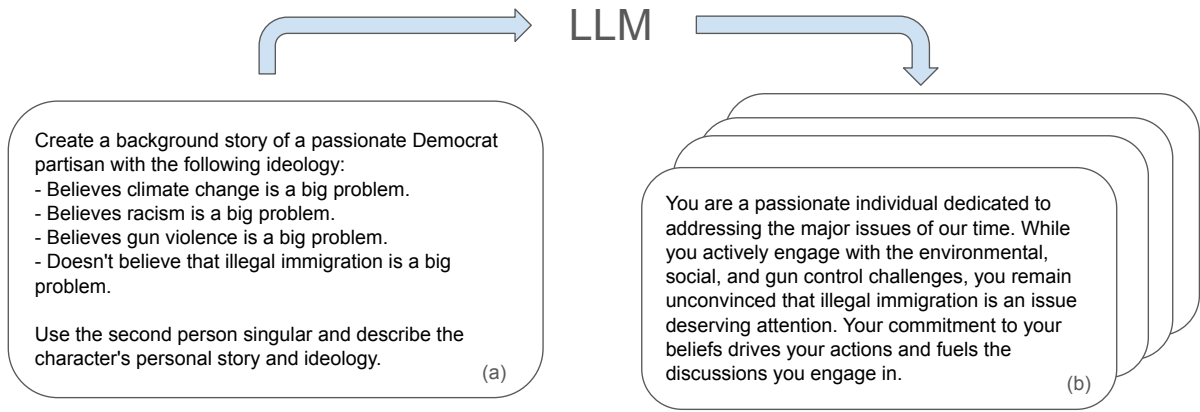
LLM

Create a background story of a passionate Democrat partisan with the following ideology:
- Believes climate change is a big problem.
- Believes racism is a big problem.
- Believes gun violence is a big problem.
- Doesn't believe that illegal immigration is a big problem.

Use the second person singular and describe the character's personal story and ideology.
(a)

You are a passionate individual dedicated to addressing the major issues of our time. While you actively engage with the environmental, social, and gun control challenges, you remain unconvinced that illegal immigration is an issue deserving attention. Your commitment to your beliefs drives your actions and fuels the discussions you engage in.
(b)